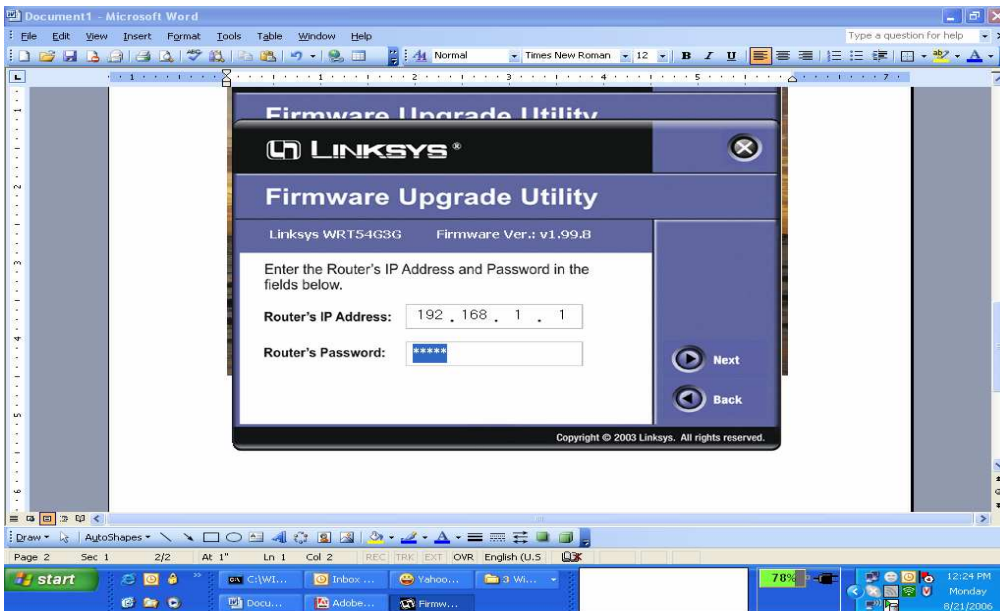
Document1 - Microsoft Word

File Edit View Insert Format Tools Table Window Help

Type a question for help

Normal Times New Roman 12

Firmware Upgrade Utility

LINKSYS®

Firmware Upgrade Utility

Linksys WRT54G3G Firmware Ver.: v1.99.8

Enter the Router's IP Address and Password in the fields below.

Router's IP Address: 192 . 168 . 1 . 1

Router's Password: *****

Next

Back

Copyright © 2003 Linksys. All rights reserved.

Draw AutoShapes

Page 2 Sec 1 2/2 At 1" Ln 1 Col 2 REC TRK EXT OVR English (U.S

start C:\WI... Inbox ... Yahoo... 3 Wi... Docu... Adobe... Firmw...

78%

12:24 PM Monday 8/21/2006